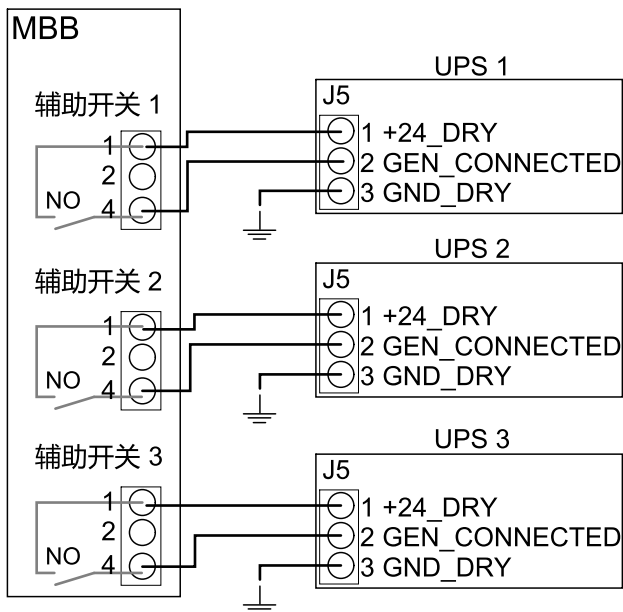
MBB

辅助开关 1
1
2
NO 4

UPS 1
J5
1 +24_DRY
2 GEN_CONNECTED
3 GND_DRY

辅助开关 2
1
2
NO 4

UPS 2
J5
1 +24_DRY
2 GEN_CONNECTED
3 GND_DRY

辅助开关 3
1
2
NO 4

UPS 3
J5
1 +24_DRY
2 GEN_CONNECTED
3 GND_DRY